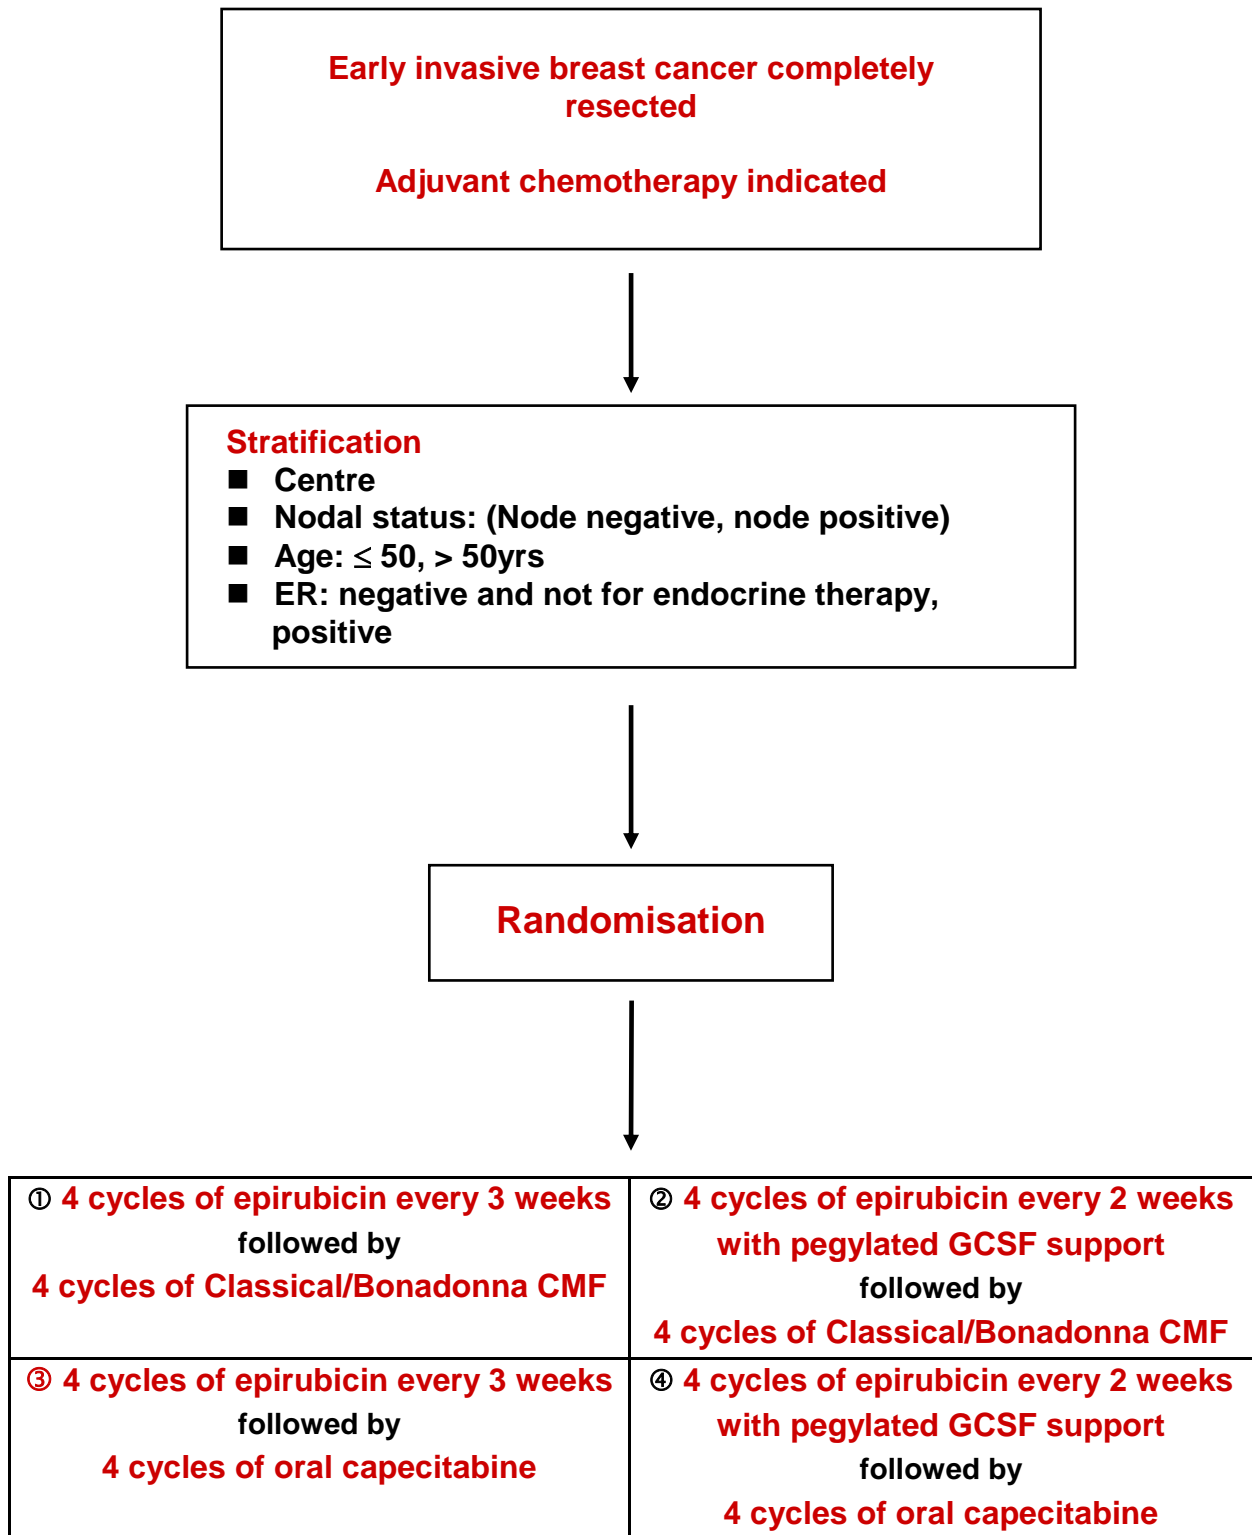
Early invasive breast cancer completely resected

Adjuvant chemotherapy indicated

Stratification
■ Centre
■ Nodal status: (Node negative, node positive)
■ Age: $\leq$ 50, > 50yrs
■ ER: negative and not for endocrine therapy, positive

Randomisation

| ① 4 cycles of epirubicin every 3 weeks followed by 4 cycles of Classical/Bonadonna CMF | ② 4 cycles of epirubicin every 2 weeks with pegylated GCSF support followed by 4 cycles of Classical/Bonadonna CMF |
|---|---|
| ③ 4 cycles of epirubicin every 3 weeks followed by 4 cycles of oral capecitabine | ④ 4 cycles of epirubicin every 2 weeks with pegylated GCSF support followed by 4 cycles of oral capecitabine |